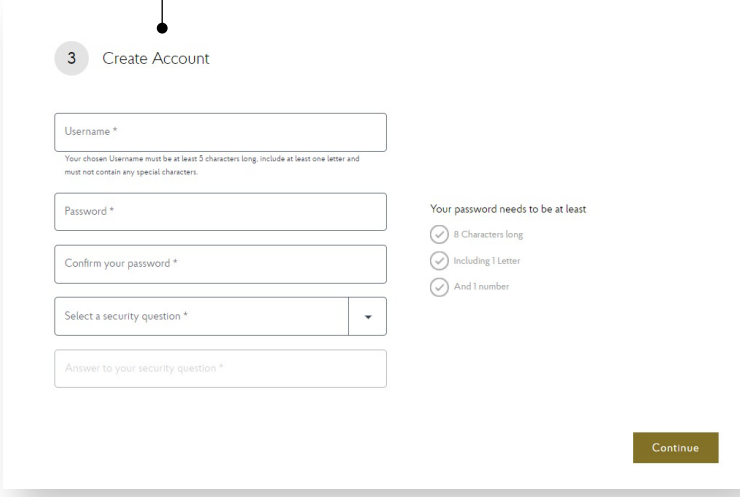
3 Create Account

Username *

Your chosen Username must be at least 5 characters long, include at least one letter and must not contain any special characters.

Password *

Confirm your password *

Select a security question *

Answer to your security question *

Your password needs to be at least

8 Characters long

Including 1 Letter

And 1 number

Continue